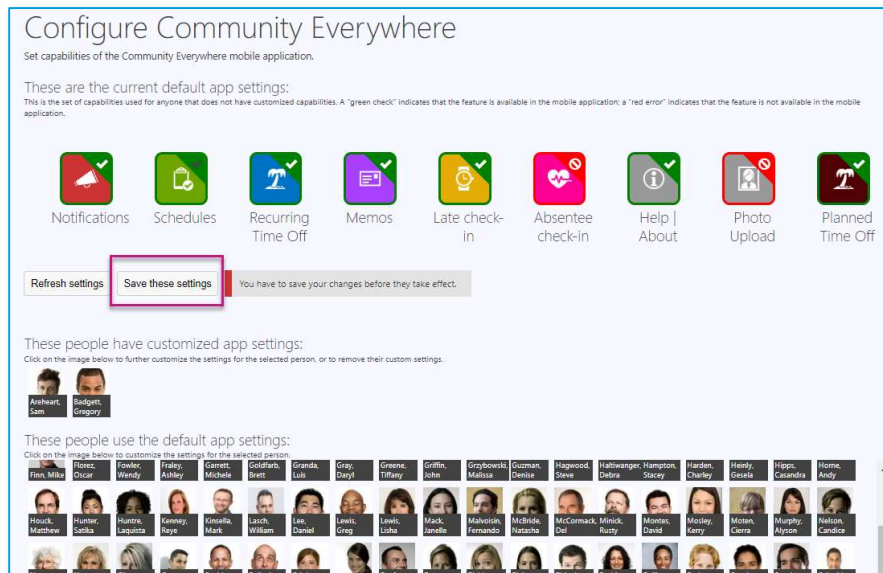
Configure Community Everywhere
Set capabilities of the Community Everywhere mobile application.

These are the current default app settings:
This is the set of capabilities used for anyone that does not have customized capabilities. A "green check" indicates that the feature is available in the mobile application; a "red error" indicates that the feature is not available in the mobile application.

Notifications
Schedules
Recurring Time Off
Memos
Late check-in
Absentee check-in
Help | About
Photo Upload
Planned Time Off

Refresh settings
Save these settings
You have to save your changes before they take effect.

These people have customized app settings:
Click on the image below to further customize the settings for the selected person, or to remove their custom settings.

Areheart, Sam
Badgett, Gregory

These people use the default app settings:
Click on the image below to customize the settings for the selected person.

Finn, Mike
Florez, Oscar
Fowler, Wendy
Fraley, Ashley
Garrett, Michele
Goldfarb, Brett
Granda, Luis
Gray, Daryl
Greene, Tiffany
Griffin, John
Grzybowski, Malissa
Guzman, Denise
Hagwood, Steve
Haltiwanger, Debra
Hampton, Stacey
Harden, Charley
Heinly, Gesela
Hipps, Casandra
Home, Andy
Houck, Matthew
Hunter, Satika
Huntre, Laquista
Kenney, Reye
Kinsella, Mark
Lasch, William
Lee, Daniel
Lewis, Greg
Lewis, Lisha
Mack, Janelle
Malvoisin, Fernando
McBride, Natasha
McCormack, Del
Minick, Rusty
Montes, David
Mosley, Kerry
Moten, Cierra
Murphy, Alyson
Nelson, Candice